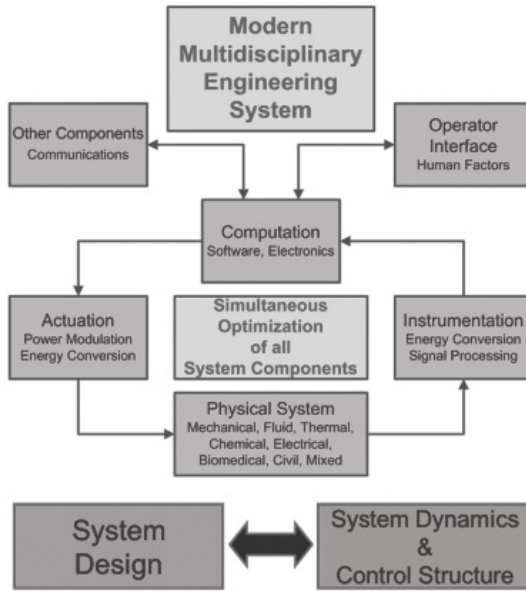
Modern Multidisciplinary Engineering System

Other Components
Communications

Operator Interface
Human Factors

Computation
Software, Electronics

Actuation
Power Modulation
Energy Conversion

Simultaneous Optimization of all System Components

Instrumentation
Energy Conversion
Signal Processing

Physical System
Mechanical, Fluid, Thermal, Chemical, Electrical, Biomedical, Civil, Mixed

System Design

System Dynamics & Control Structure